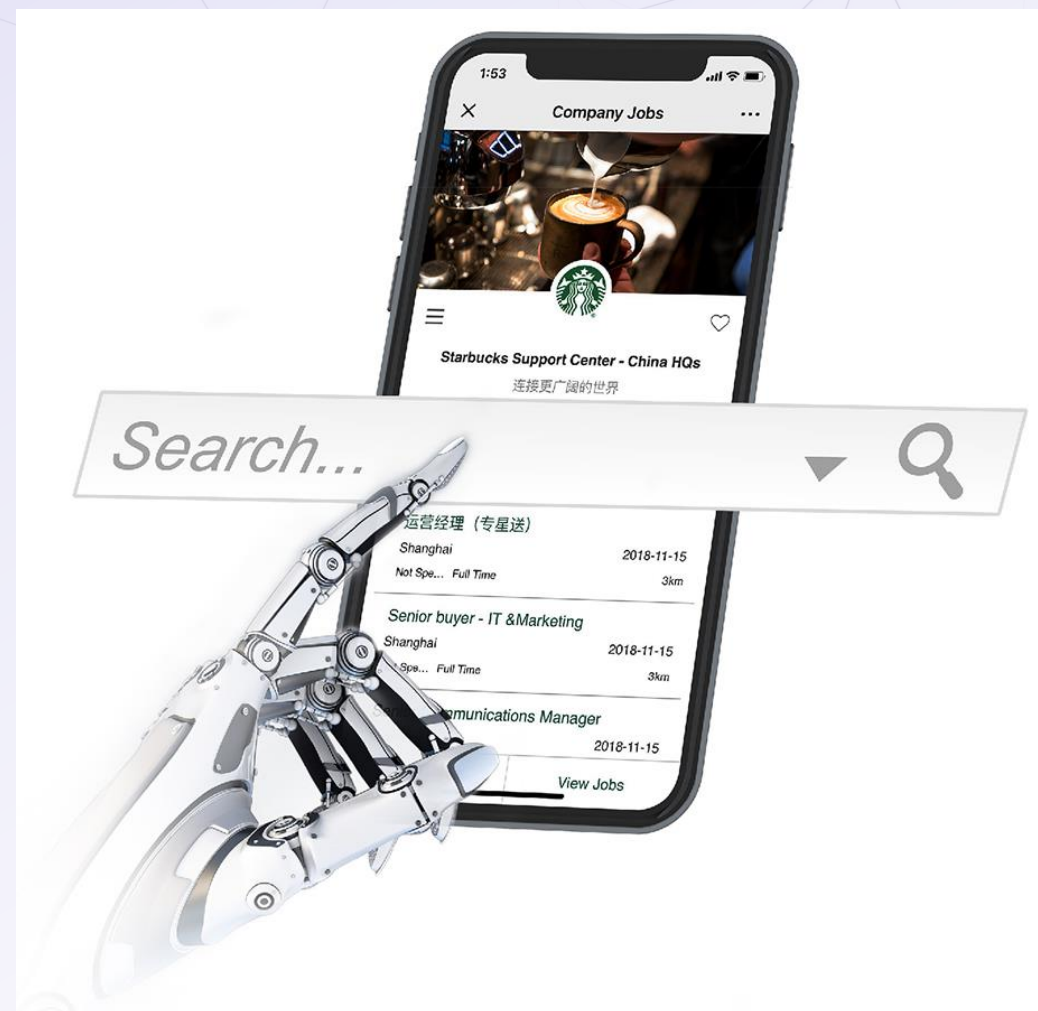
1:53

Company Jobs

Starbucks Support Center - China HQs

连接更广阔的世界

Search...

运营经理（专星送）

Shanghai

2018-11-15

Not Spe... Full Time

3km

Senior buyer - IT &Marketing

Shanghai

2018-11-15

Spe... Full Time

3km

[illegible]mmunications Manager

2018-11-15

View Jobs